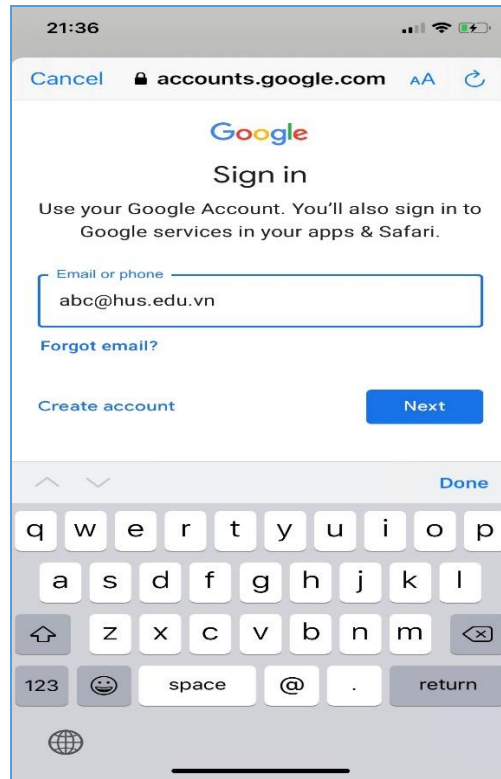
21:36

Cancel accounts.google.com AA

Google

Sign in

Use your Google Account. You'll also sign in to Google services in your apps & Safari.

Email or phone

abc@hus.edu.vn

Forgot email?

Create account

Next

Done

q w e r t y u i o p
a s d f g h j k l
z x c v b n m
123 space @ . return